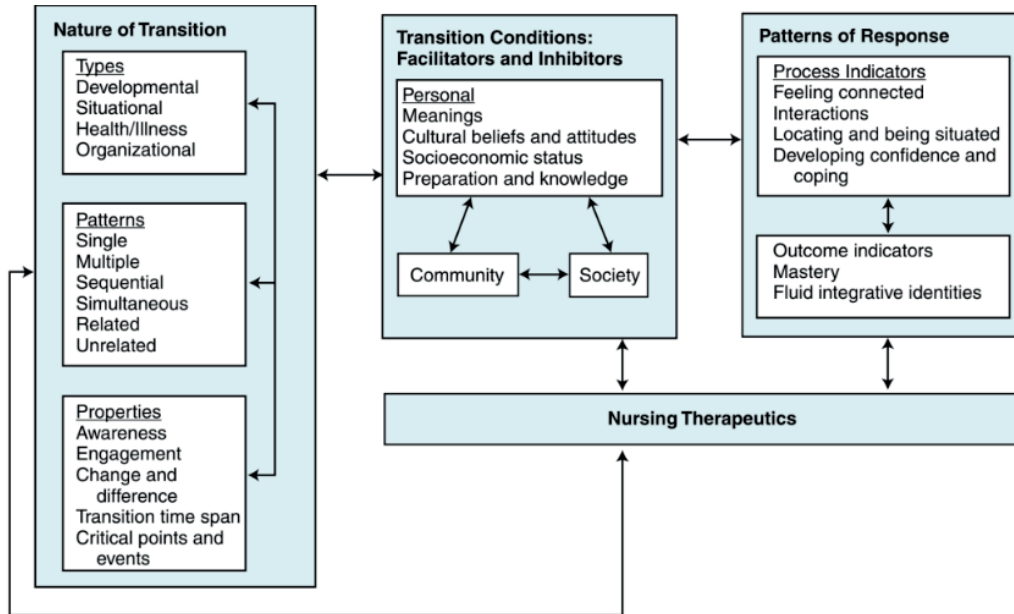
Nature of Transition

Types
Developmental
Situational
Health/Illness
Organizational

Patterns
Single
Multiple
Sequential
Simultaneous
Related
Unrelated

Properties
Awareness
Engagement
Change and difference
Transition time span
Critical points and events

Transition Conditions: Facilitators and Inhibitors

Personal
Meanings
Cultural beliefs and attitudes
Socioeconomic status
Preparation and knowledge

Community

Society

Patterns of Response

Process Indicators
Feeling connected
Interactions
Locating and being situated
Developing confidence and coping

Outcome indicators
Mastery
Fluid integrative identities

Nursing Therapeutics